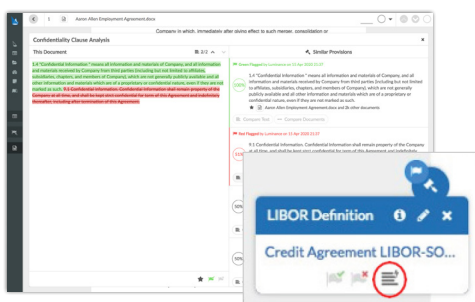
Aaron Allen Employment Agreement.docx

Company in which, immediately after giving effect to such merger, consolidation or

Confidentiality Clause Analysis

This Document

2/2

Similar Provisions

1.4 "Confidential Information" means all information and materials of Company, and all information and materials received by Company from third parties (including but not limited to affiliates, subsidiaries, chapters, and members of Company), which are not generally publicly available and all other information and materials which are of a proprietary or confidential nature, even if they are not marked as such. 9.1 Confidential Information. Confidential Information shall remain property of the Company at all times and shall be kept strict confidential for term of this Agreement and indefinitely thereafter, including after termination of this Agreement.

Green Flagged by Luminance on 13 Apr 2020 21:37

1.4 "Confidential Information" means all information and materials of Company, and all information and materials received by Company from third parties (including but not limited to affiliates, subsidiaries, chapters, and members of Company), which are not generally publicly available and all other information and materials which are of a proprietary or confidential nature, even if they are not marked as such.

Aaron Allen Employment Agreement.docx and 36 other documents

Compare Text

Compare Documents

Red Flagged by Luminance on 13 Apr 2020 21:37

9.1 Confidential Information. Confidential Information shall remain property of the Company at all times and shall be kept strict confidential for term of this Agreement and indefinitely

LIBOR Definition

Credit Agreement LIBOR-SO...